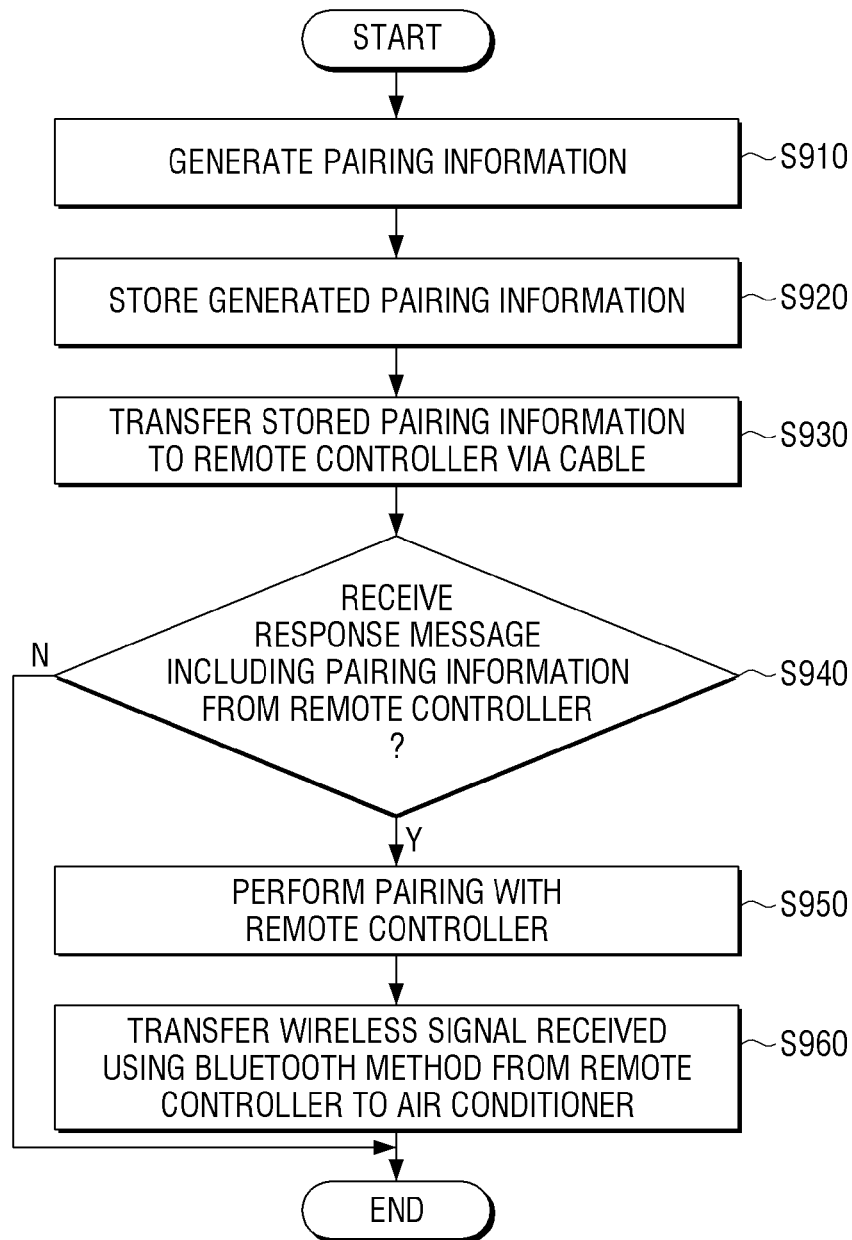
START

GENERATE PAIRING INFORMATION
S910

STORE GENERATED PAIRING INFORMATION
S920

TRANSFER STORED PAIRING INFORMATION TO REMOTE CONTROLLER VIA CABLE
S930

RECEIVE RESPONSE MESSAGE INCLUDING PAIRING INFORMATION FROM REMOTE CONTROLLER ?
S940

N

Y

PERFORM PAIRING WITH REMOTE CONTROLLER
S950

TRANSFER WIRELESS SIGNAL RECEIVED USING BLUETOOTH METHOD FROM REMOTE CONTROLLER TO AIR CONDITIONER
S960

END